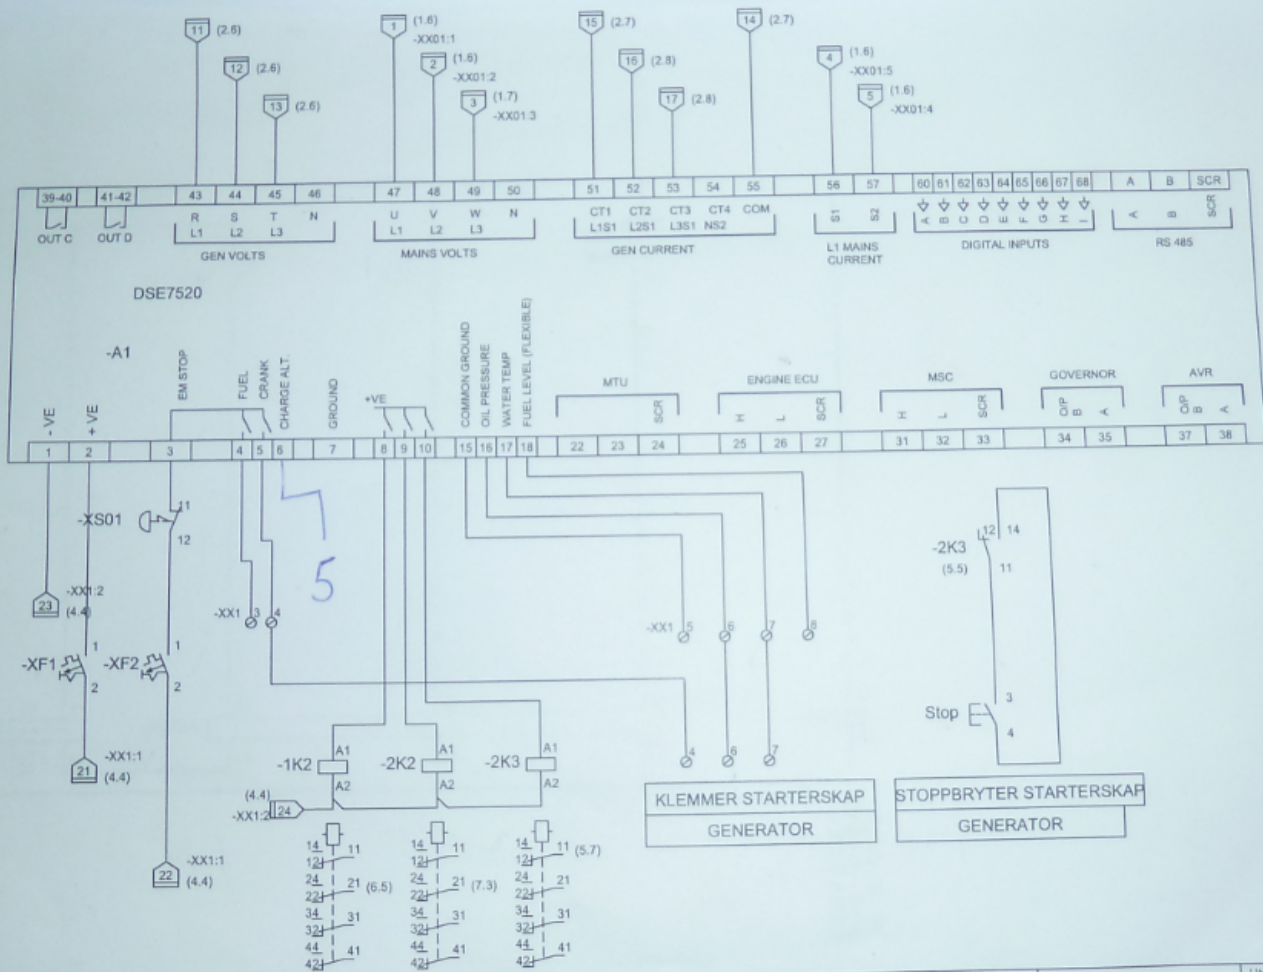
11 (2.6)
12 (2.6)
13 (2.6)
1 (1.6) -XX01:1
2 (1.6) -XX01:2
3 (1.7) -XX01:3
15 (2.7)
16 (2.8)
17 (2.8)
14 (2.7)
4 (1.6) -XX01:5
5 (1.6) -XX01:4

39-40 OUT C
41-42 OUT D
43 R L1
44 S L2
45 T L3
46 N
GEN VOLTS
47 U L1
48 V L2
49 W L3
50 N
MAINS VOLTS
51 CT1 L1S1
52 CT2 L2S1
53 CT3 L3S1
54 CT4 NS2
55 COM
GEN CURRENT
56 S1
57 S2
L1 MAINS CURRENT
60 61 62 63 64 65 66 67 68
A B C D E F G H I
DIGITAL INPUTS
A B SCR
A B SCR
RS 485

DSE7520

-A1

- VE
+ VE
EM STOP
FUEL
CRANK
CHARGE ALT.
GROUND
+VE
COMMON GROUND
OIL PRESSURE
WATER TEMP
FUEL LEVEL (FLEXIBLE)
MTU
SCR
ENGINE ECU
H L SCR
MSC
H L SCR
GOVERNOR
O/P B A
AVR
O/P B A

1 2 3 4 5 6 7 8 9 10 15 16 17 18 22 23 24 25 26 27 31 32 33 34 35 37 38

-XS01
11
12
4
5
23 -XX1:2 (4.4)
-XX1 3 4
-XF1 1 2
-XF2 1 2
21 -XX1:1 (4.4)
22 -XX1:1 (4.4)
-XX1 5 6 7 8
-2K3 12 14 11 (5.5)
Stop 3 4
4 6 7
-1K2 A1 A2
-2K2 A1 A2
-2K3 A1 A2
(4.4) -XX1:2 24
KLEMMER STARTERSKAP
GENERATOR
STOPPBRYTER STARTERSKAP
GENERATOR

14 11 12
24 21 (6.5) 22
34 31 32
44 41 42
14 11 12
24 21 (7.3) 22
34 31 32
44 41 42
14 11 (5.7) 12
24 21 22
34 31 32
44 41 42